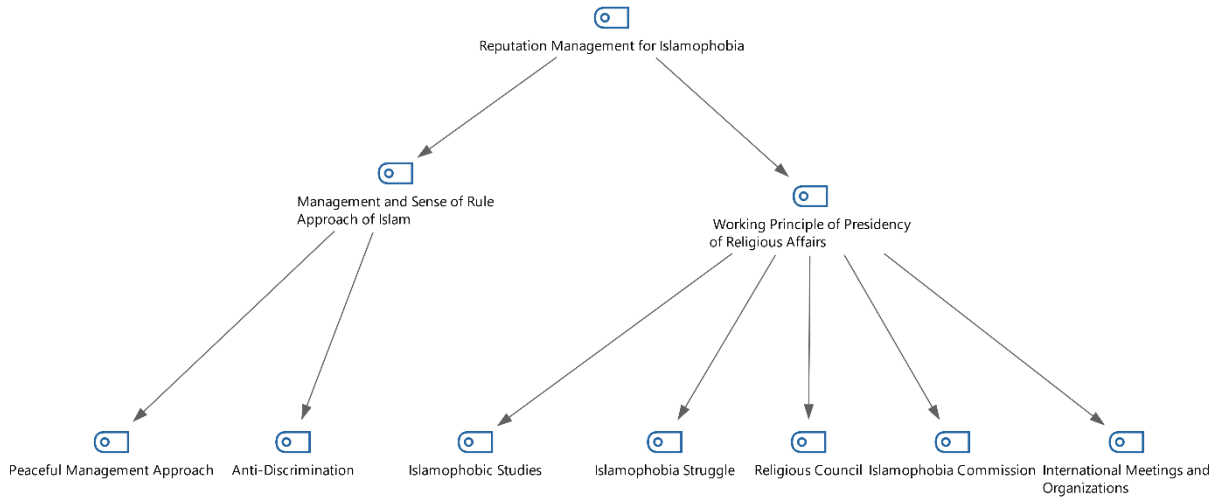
Reputation Management for Islamophobia

Management and Sense of Rule Approach of Islam

Working Principle of Presidency of Religious Affairs

Peaceful Management Approach

Anti-Discrimination

Islamophobic Studies

Islamophobia Struggle

Religious Council

Islamophobia Commission

International Meetings and Organizations